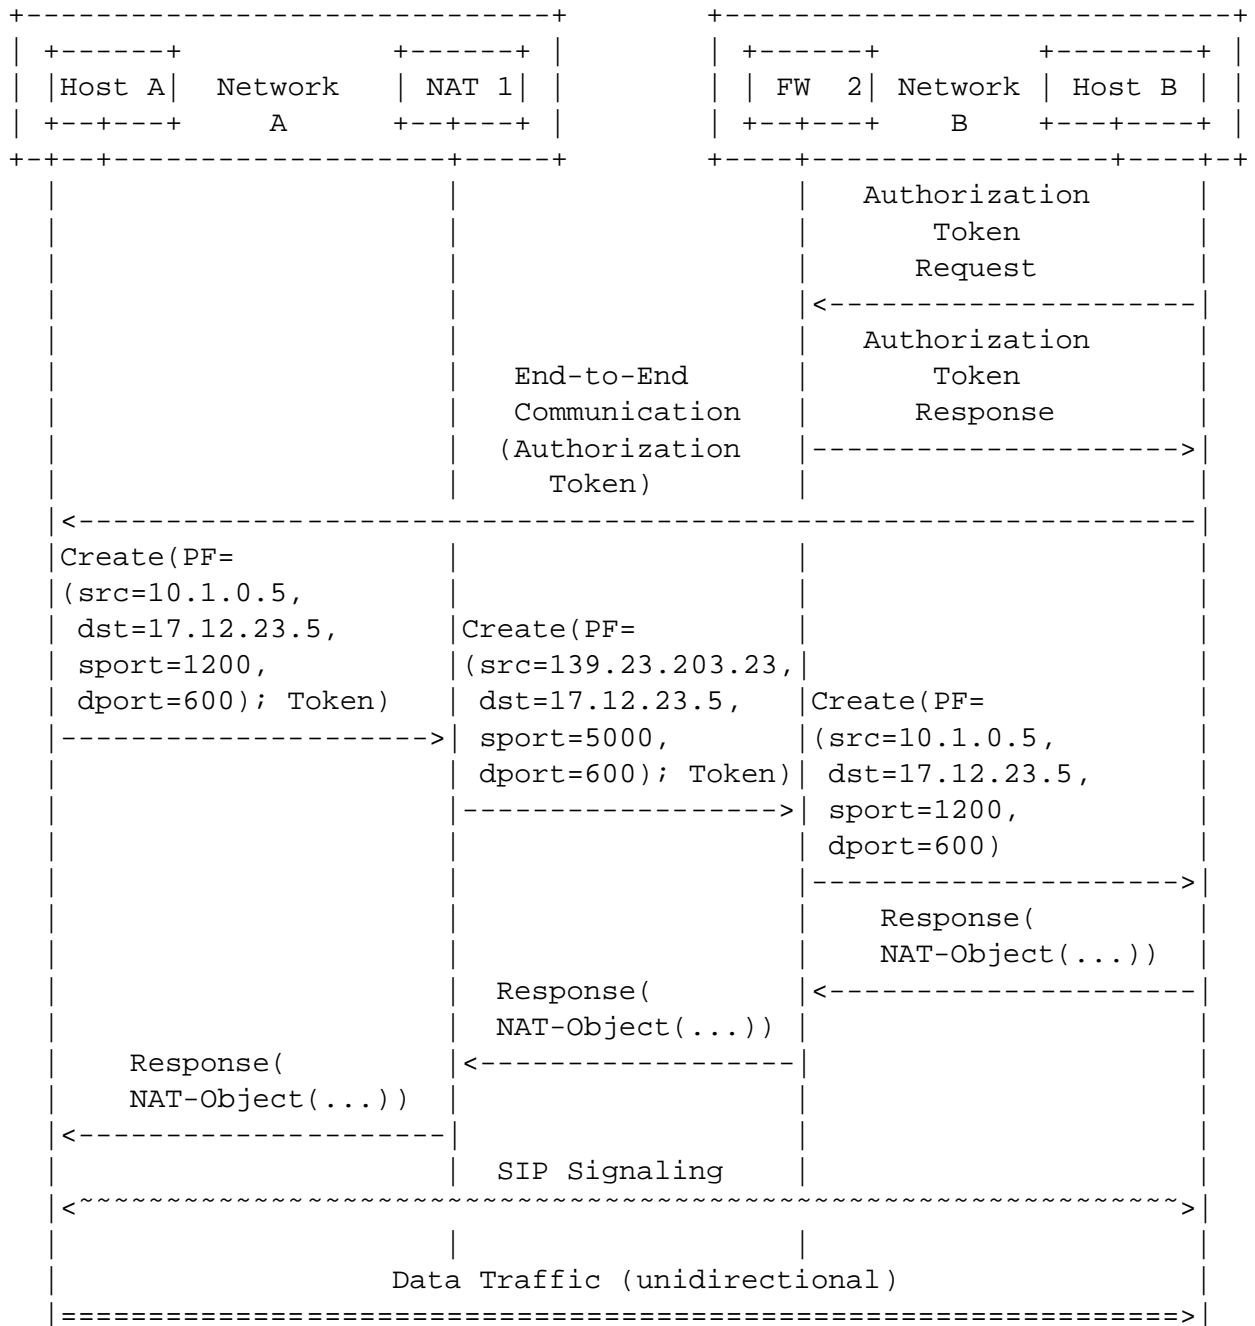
Host A
Network A
NAT 1
FW 2
Network B
Host B

Authorization Token Request

Authorization Token Response

End-to-End Communication (Authorization Token)

Create(PF=
(src=10.1.0.5,
dst=17.12.23.5,
sport=1200,
dport=600); Token)

Create(PF=
(src=139.23.203.23,
dst=17.12.23.5,
sport=5000,
dport=600); Token)

Create(PF=
(src=10.1.0.5,
dst=17.12.23.5,
sport=1200,
dport=600)

Response(
NAT-Object(...))

Response(
NAT-Object(...))

Response(
NAT-Object(...))

SIP Signaling

Data Traffic (unidirectional)